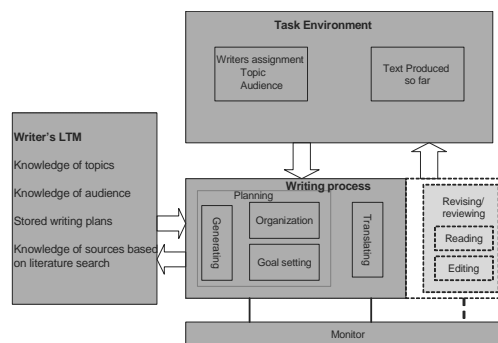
Task Environment

Writers assignment
Topic
Audience

Text Produced so far

Writer's LTM

Knowledge of topics

Knowledge of audience

Stored writing plans

Knowledge of sources based on literature search

Writing process

Planning

Generating

Organization

Goal setting

Translating

Revising/ reviewing

Reading

Editing

Monitor